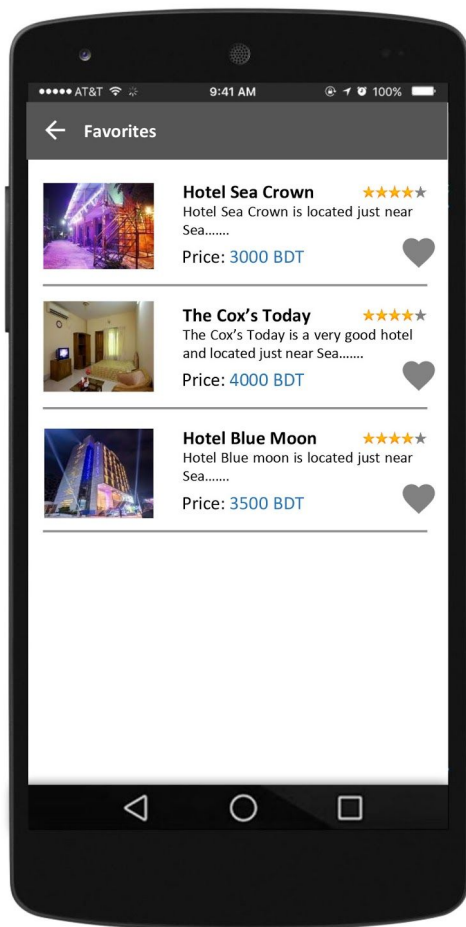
●●●●● AT&T 9:41 AM 100%

Favorites

Hotel Sea Crown ★★★★★
Hotel Sea Crown is located just near Sea.......
Price: 3000 BDT

The Cox's Today ★★★★★
The Cox's Today is a very good hotel and located just near Sea.......
Price: 4000 BDT

Hotel Blue Moon ★★★★★
Hotel Blue moon is located just near Sea.......
Price: 3500 BDT